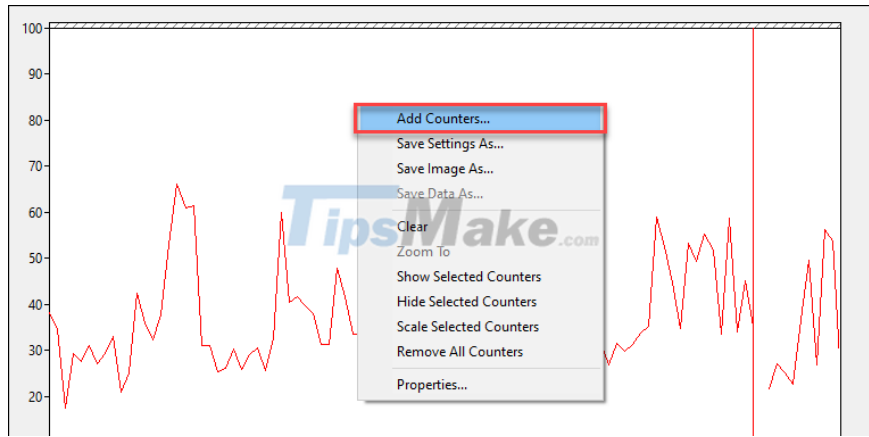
100
90
80
70
60
50
40
30
20

Add Counters...
Save Settings As...
Save Image As...
Save Data As...
Clear
Zoom To
Show Selected Counters
Hide Selected Counters
Scale Selected Counters
Remove All Counters
Properties...

TipsMake.com